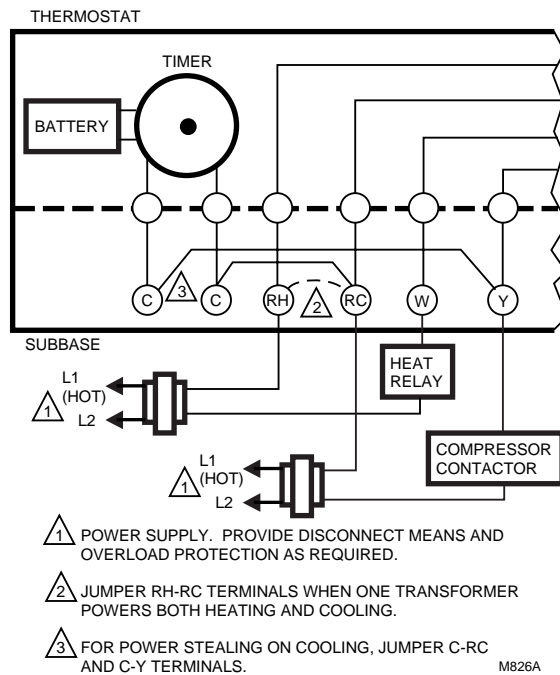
THERMOSTAT

TIMER

BATTERY

C

3

C

RH

2

RC

W

Y

SUBBASE

1

L1 (HOT)

L2

HEAT RELAY

1

L1 (HOT)

L2

COMPRESSOR CONTACTOR

1 POWER SUPPLY. PROVIDE DISCONNECT MEANS AND OVERLOAD PROTECTION AS REQUIRED.

2 JUMPER RH-RC TERMINALS WHEN ONE TRANSFORMER POWERS BOTH HEATING AND COOLING.

3 FOR POWER STEALING ON COOLING, JUMPER C-RC AND C-Y TERMINALS.

M826A